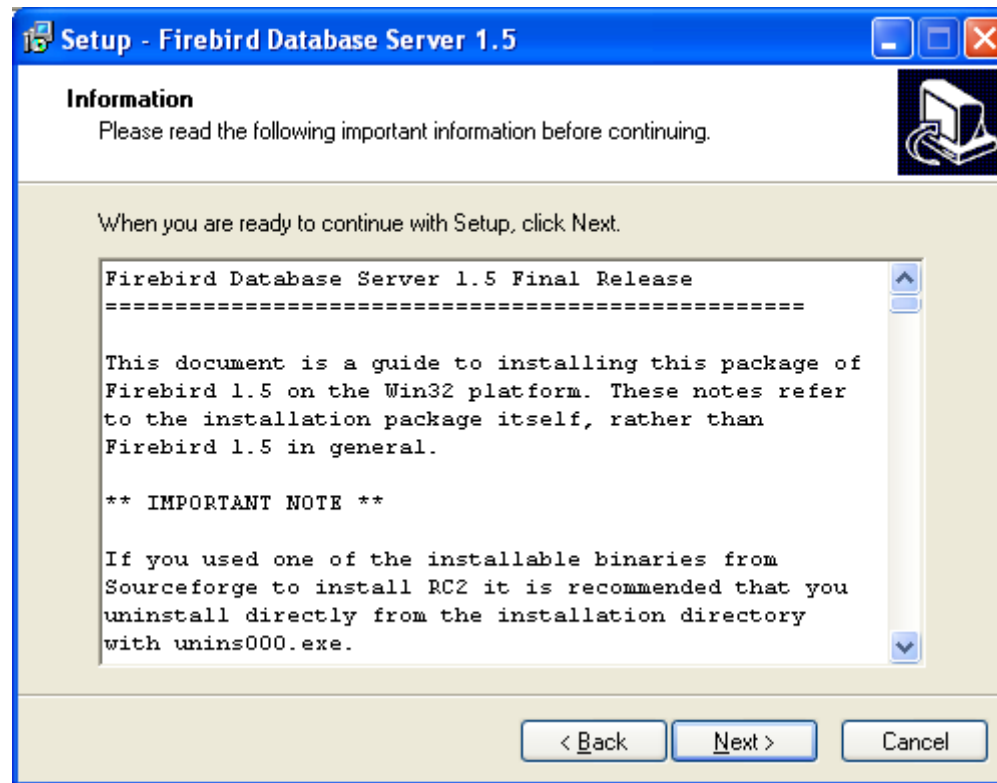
Setup - Firebird Database Server 1.5

Information
Please read the following important information before continuing.

When you are ready to continue with Setup, click Next.

Firebird Database Server 1.5 Final Release
==================================================

This document is a guide to installing this package of Firebird 1.5 on the Win32 platform. These notes refer to the installation package itself, rather than Firebird 1.5 in general.

** IMPORTANT NOTE **

If you used one of the installable binaries from Sourceforge to install RC2 it is recommended that you uninstall directly from the installation directory with unins000.exe.

< Back
Next >
Cancel